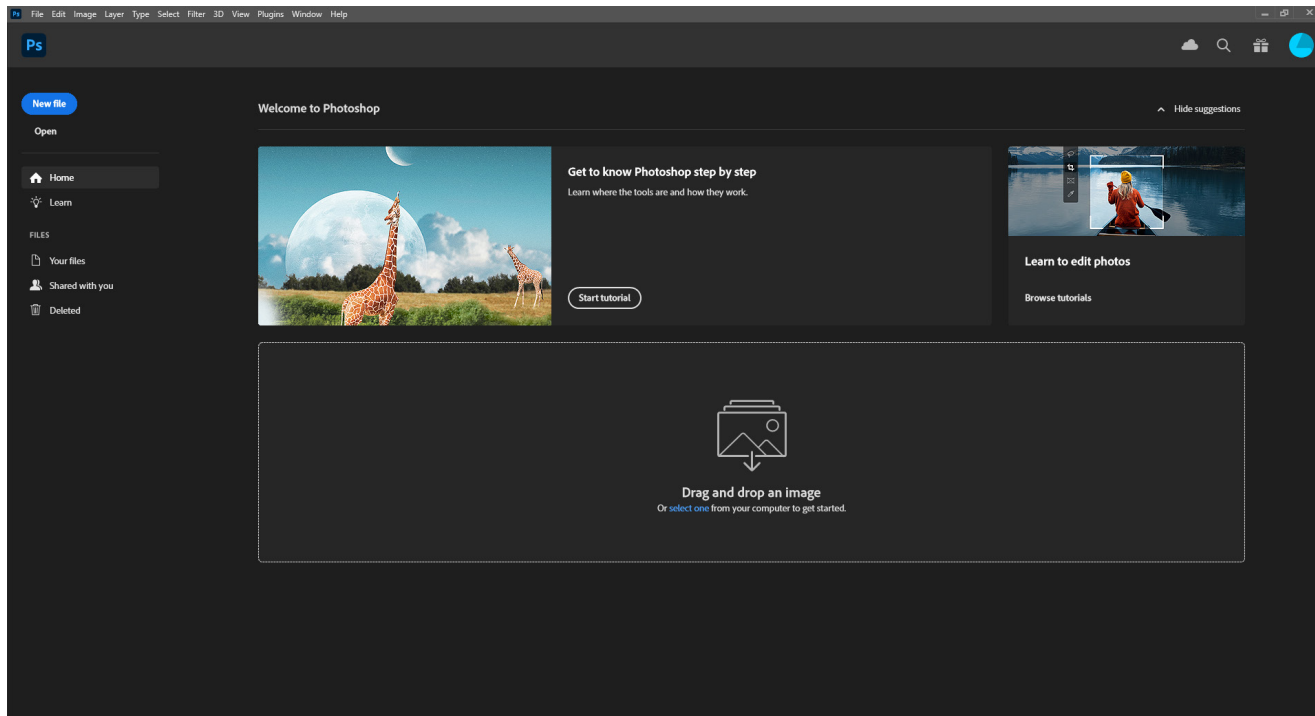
Ps File Edit Image Layer Type Select Filter 3D View Plugins Window Help

Ps

New file
Open

Home
Learn

FILES
Your files
Shared with you
Deleted

Welcome to Photoshop

Hide suggestions

Get to know Photoshop step by step
Learn where the tools are and how they work.

Start tutorial

Learn to edit photos

Browse tutorials

Drag and drop an image
Or select one from your computer to get started.